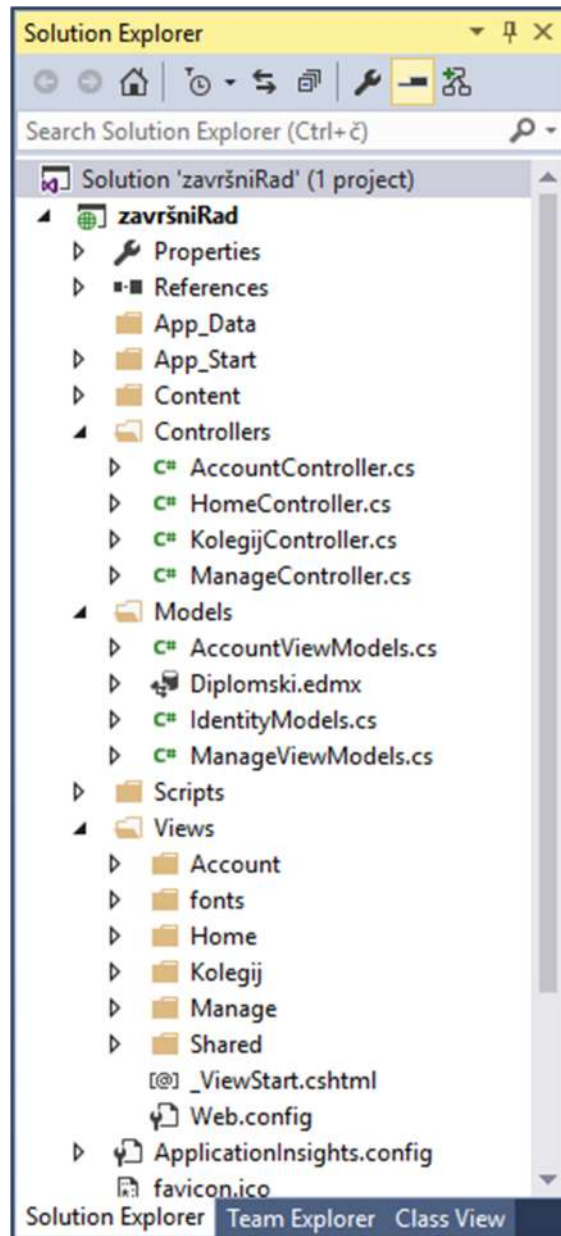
Solution Explorer

Search Solution Explorer (Ctrl+č)

Solution 'završniRad' (1 project)
završniRad
Properties
References
App_Data
App_Start
Content
Controllers
AccountController.cs
HomeController.cs
KolegijController.cs
ManageController.cs
Models
AccountViewModels.cs
Diplomski.edmx
IdentityModels.cs
ManageViewModels.cs
Scripts
Views
Account
fonts
Home
Kolegij
Manage
Shared
_ViewStart.cshtml
Web.config
ApplicationInsights.config
favicon.ico

Solution Explorer | Team Explorer | Class View